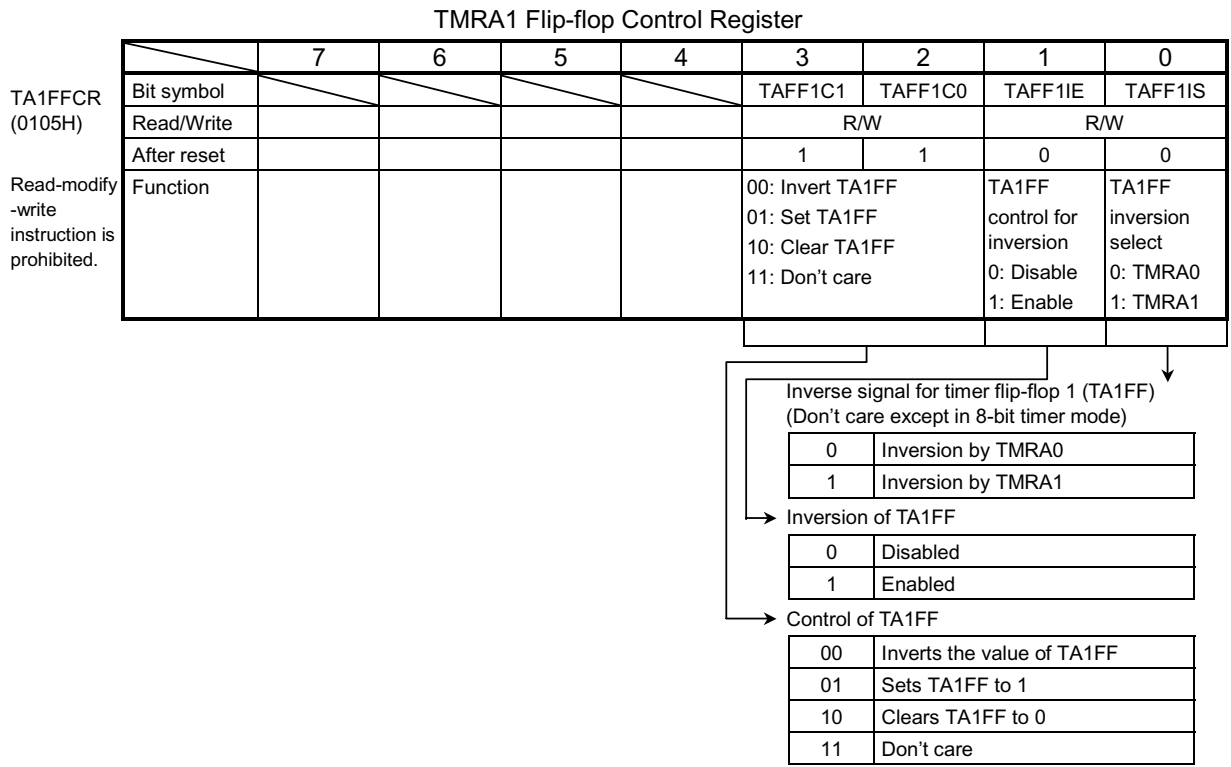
TMRA1 Flip-flop Control Register

TA1FFCR
(0105H)

Read-modify-write instruction is prohibited.

| | 7 | 6 | 5 | 4 | 3 | 2 | 1 | 0 |
|---|---|---|---|---|---|---|---|---|
| Bit symbol | | | | | TAFF1C1 | TAFF1C0 | TAFF1IE | TAFF1IS |
| Read/Write | | | | | R/W | | R/W | |
| After reset | | | | | 1 | 1 | 0 | 0 |
| Function | | | | | 00: Invert TA1FF<br>01: Set TA1FF<br>10: Clear TA1FF<br>11: Don’t care | | TA1FF control for inversion<br>0: Disable<br>1: Enable | TA1FF inversion select<br>0: TMRA0<br>1: TMRA1 |

Inverse signal for timer flip-flop 1 (TA1FF)
(Don’t care except in 8-bit timer mode)

| | |
|---|---|
| 0 | Inversion by TMRA0 |
| 1 | Inversion by TMRA1 |

Inversion of TA1FF

| | |
|---|---|
| 0 | Disabled |
| 1 | Enabled |

Control of TA1FF

| | |
|---|---|
| 00 | Inverts the value of TA1FF |
| 01 | Sets TA1FF to 1 |
| 10 | Clears TA1FF to 0 |
| 11 | Don’t care |